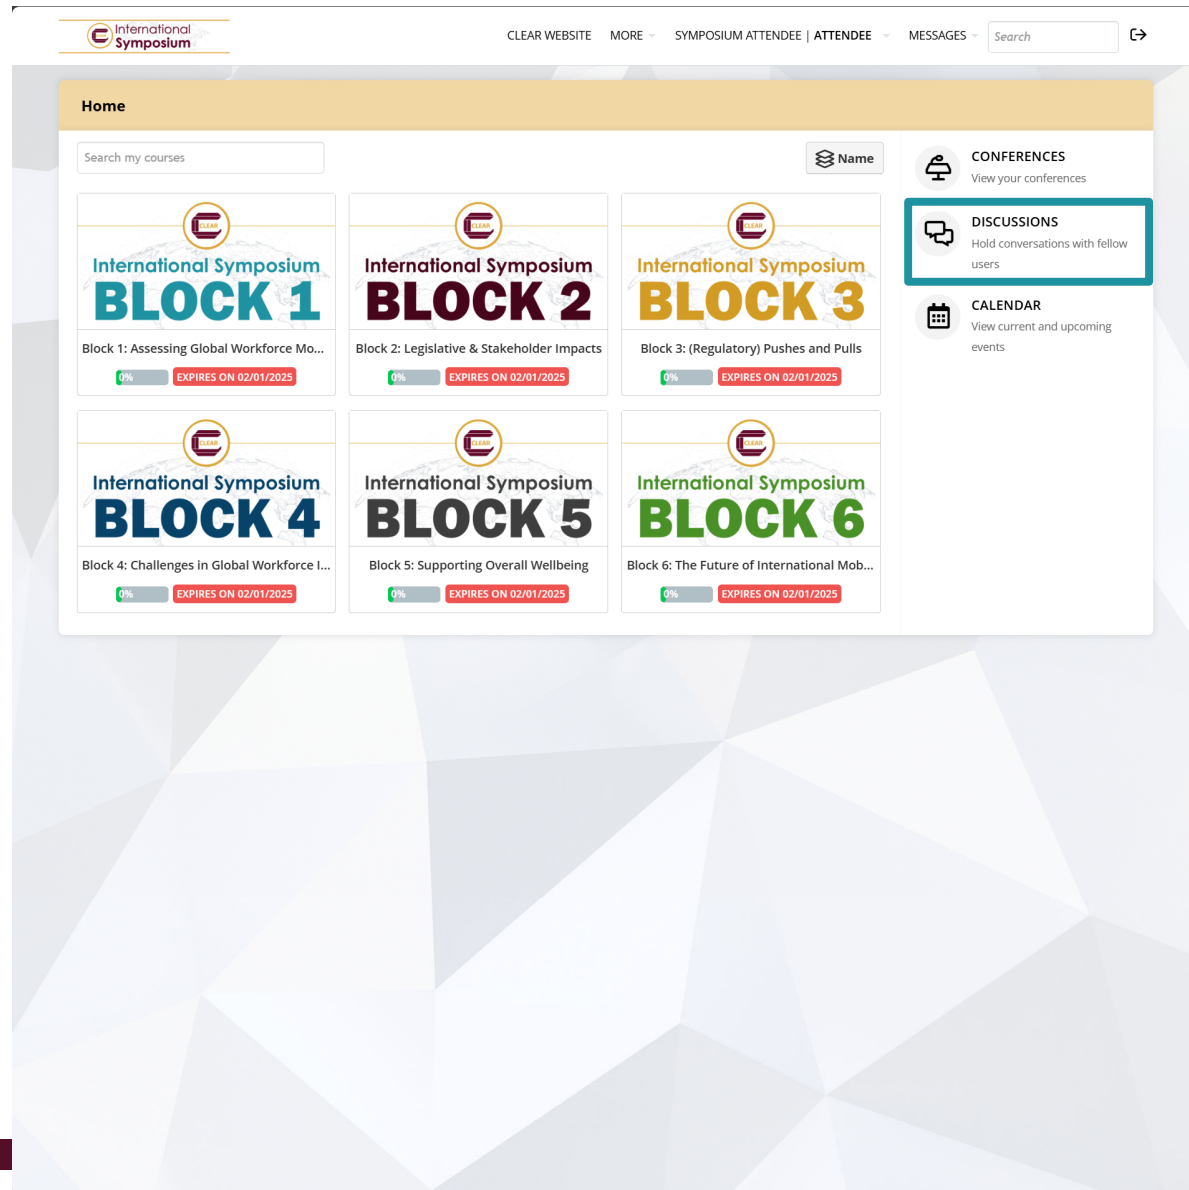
International Symposium

CLEAR WEBSITE MORE SYMPOSIUM ATTENDEE | ATTENDEE MESSAGES Search

Home

Search my courses

Name

CLEAR
International Symposium
BLOCK 1
Block 1: Assessing Global Workforce Mo...
0% EXPIRES ON 02/01/2025

CLEAR
International Symposium
BLOCK 2
Block 2: Legislative & Stakeholder Impacts
0% EXPIRES ON 02/01/2025

CLEAR
International Symposium
BLOCK 3
Block 3: (Regulatory) Pushes and Pulls
0% EXPIRES ON 02/01/2025

CLEAR
International Symposium
BLOCK 4
Block 4: Challenges in Global Workforce I...
0% EXPIRES ON 02/01/2025

CLEAR
International Symposium
BLOCK 5
Block 5: Supporting Overall Wellbeing
0% EXPIRES ON 02/01/2025

CLEAR
International Symposium
BLOCK 6
Block 6: The Future of International Mob...
0% EXPIRES ON 02/01/2025

CONFERENCES
View your conferences

DISCUSSIONS
Hold conversations with fellow users

CALENDAR
View current and upcoming events